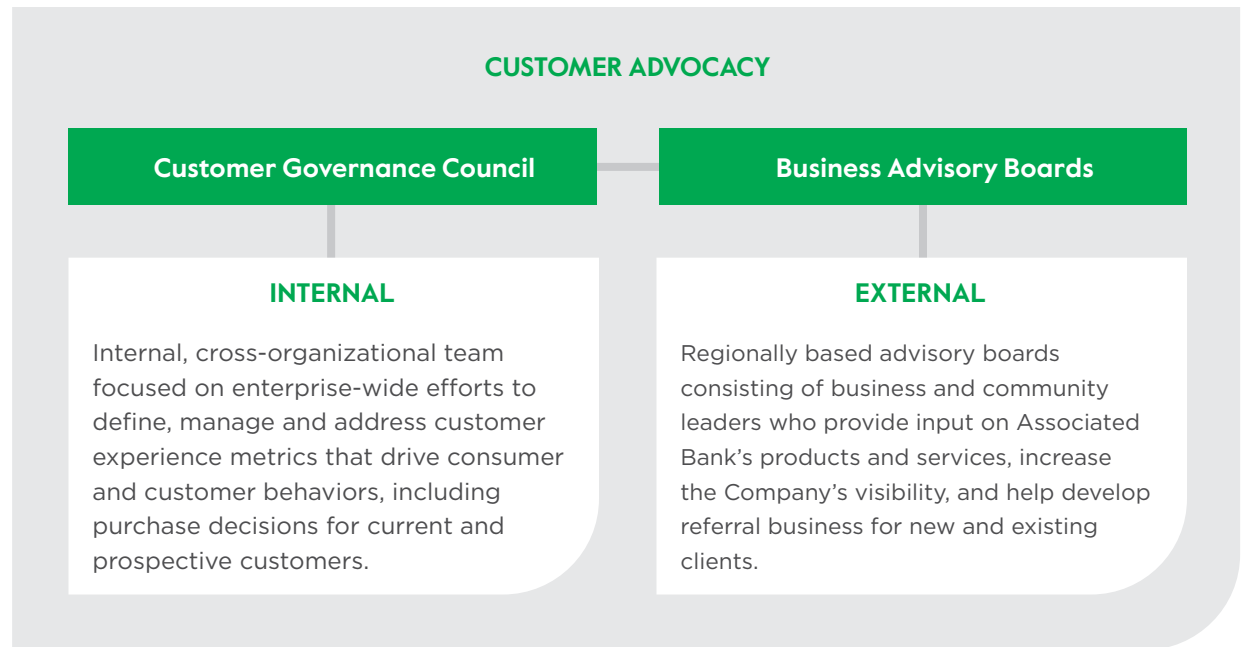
CUSTOMER ADVOCACY

Customer Governance Council

Business Advisory Boards

INTERNAL

Internal, cross-organizational team focused on enterprise-wide efforts to define, manage and address customer experience metrics that drive consumer and customer behaviors, including purchase decisions for current and prospective customers.

EXTERNAL

Regionally based advisory boards consisting of business and community leaders who provide input on Associated Bank's products and services, increase the Company's visibility, and help develop referral business for new and existing clients.